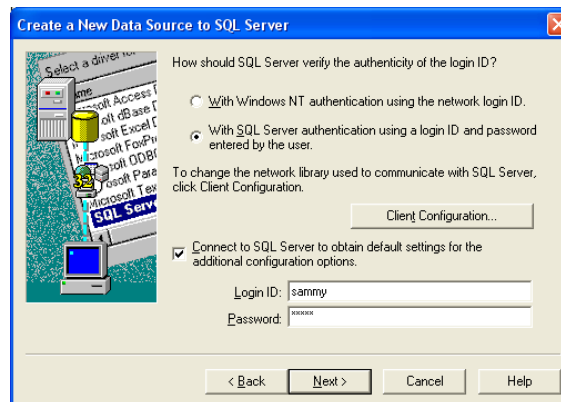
Create a New Data Source to SQL Server

Select a driver fo
me
osoft Access D
oft dBase D
soft Excel D
icrosoft FoxPr
Microsoft ODBC
osoft Para
icrosoft Tex
SQL Serv
32

How should SQL Server verify the authenticity of the login ID?

With Windows NT authentication using the network login ID.

With SQL Server authentication using a login ID and password entered by the user.

To change the network library used to communicate with SQL Server, click Client Configuration.

Client Configuration...

Connect to SQL Server to obtain default settings for the additional configuration options.

Login ID: sammy

Password: *****

< Back | Next > | Cancel | Help